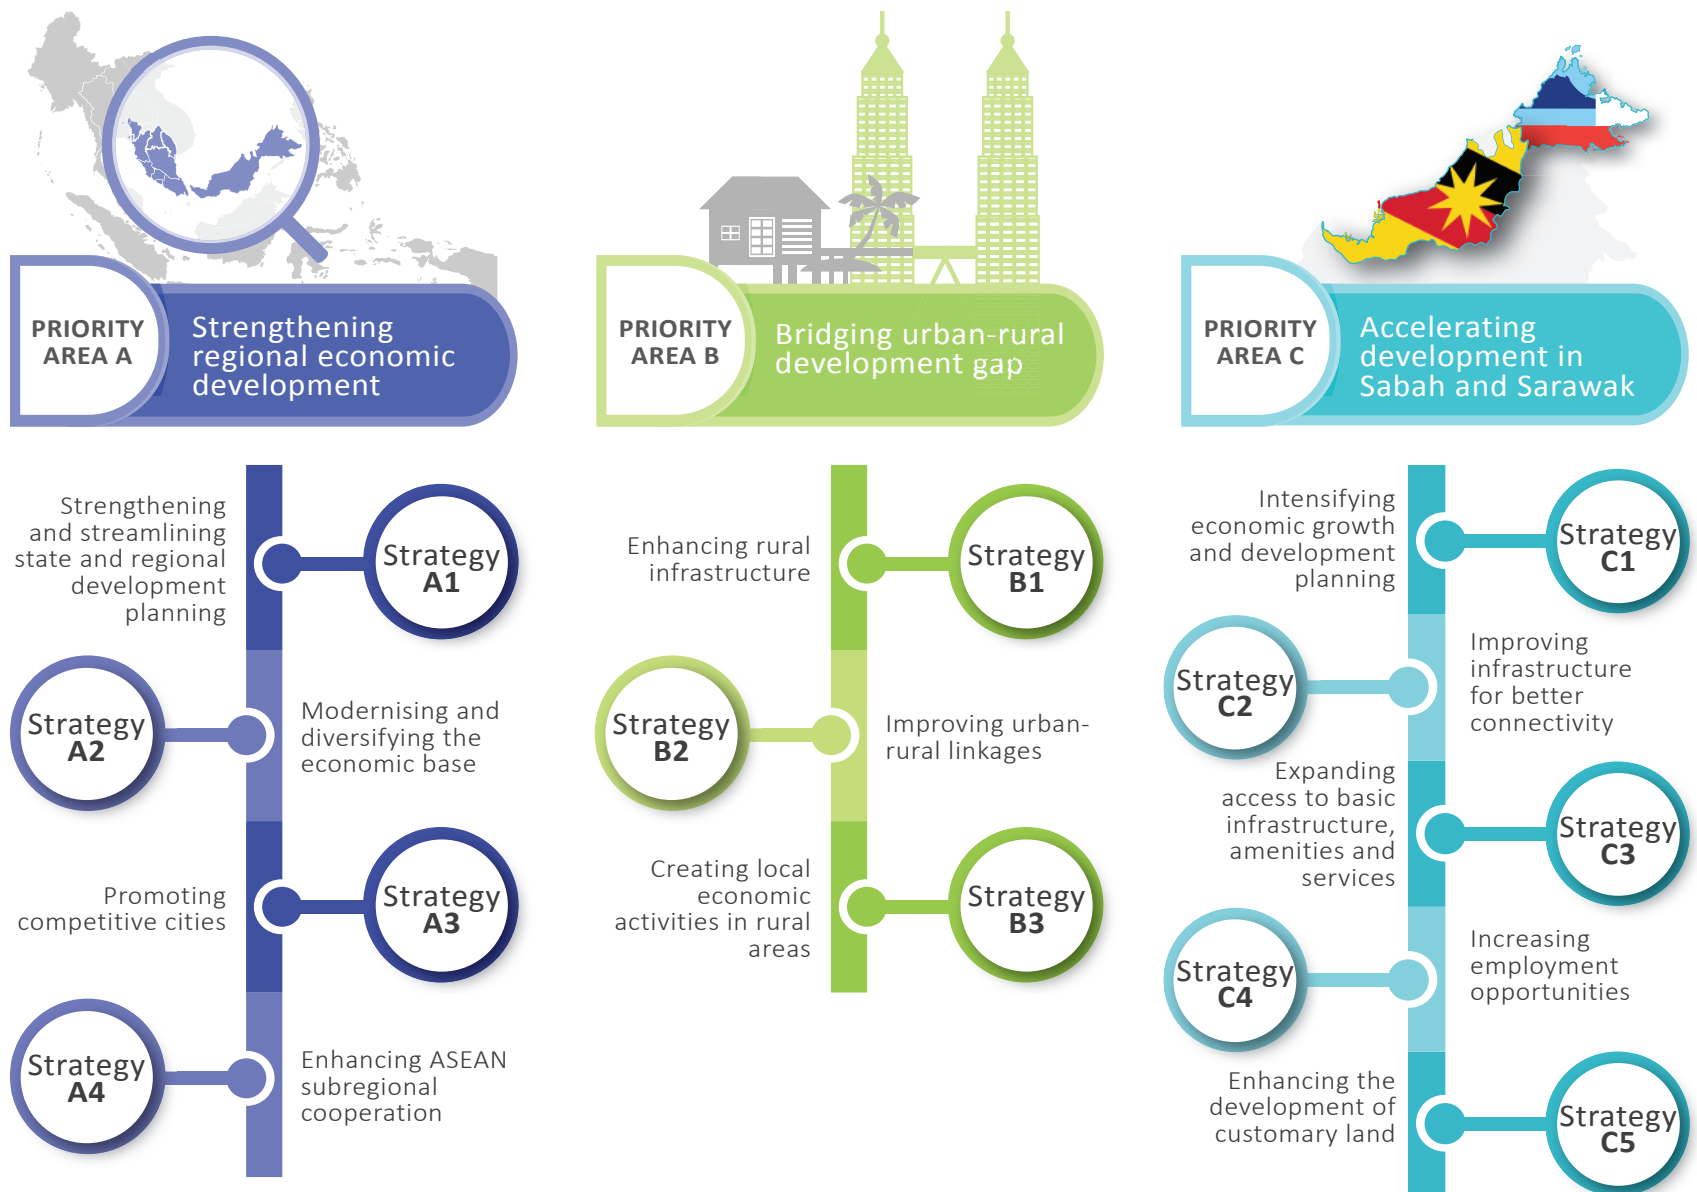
PRIORITY AREA A

Strengthening regional economic development

Strengthening and streamlining state and regional development planning

Strategy A1

Strategy A2

Modernising and diversifying the economic base

Promoting competitive cities

Strategy A3

Strategy A4

Enhancing ASEAN subregional cooperation

PRIORITY AREA B

Bridging urban-rural development gap

Enhancing rural infrastructure

Strategy B1

Strategy B2

Improving urban-rural linkages

Creating local economic activities in rural areas

Strategy B3

PRIORITY AREA C

Accelerating development in Sabah and Sarawak

Intensifying economic growth and development planning

Strategy C1

Strategy C2

Improving infrastructure for better connectivity

Expanding access to basic infrastructure, amenities and services

Strategy C3

Strategy C4

Increasing employment opportunities

Enhancing the development of customary land

Strategy C5